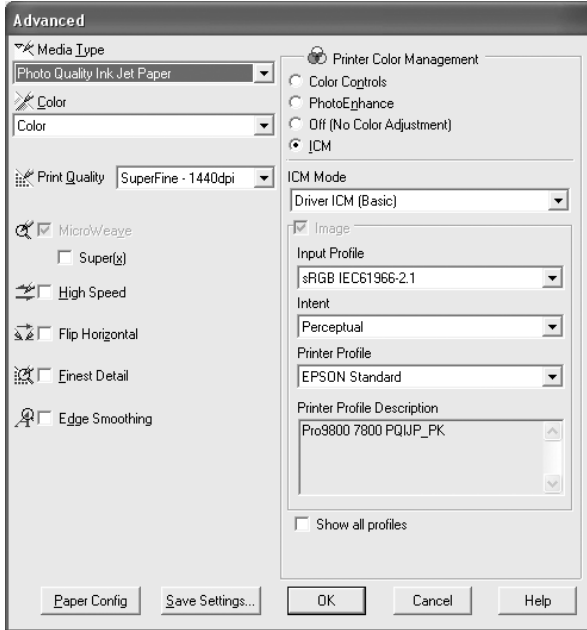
Advanced

Media Type
Photo Quality Ink Jet Paper

Color
Color

Print Quality SuperFine - 1440dpi

MicroWeave
Super(x)

High Speed

Flip Horizontal

Finest Detail

Edge Smoothing

Printer Color Management
Color Controls
PhotoEnhance
Off (No Color Adjustment)
ICM

ICM Mode
Driver ICM (Basic)

Image
Input Profile
sRGB IEC61966-2.1
Intent
Perceptual
Printer Profile
EPSON Standard
Printer Profile Description
Pro9800 7800 PQIJP_PK

Show all profiles

Paper Config
Save Settings...
OK
Cancel
Help